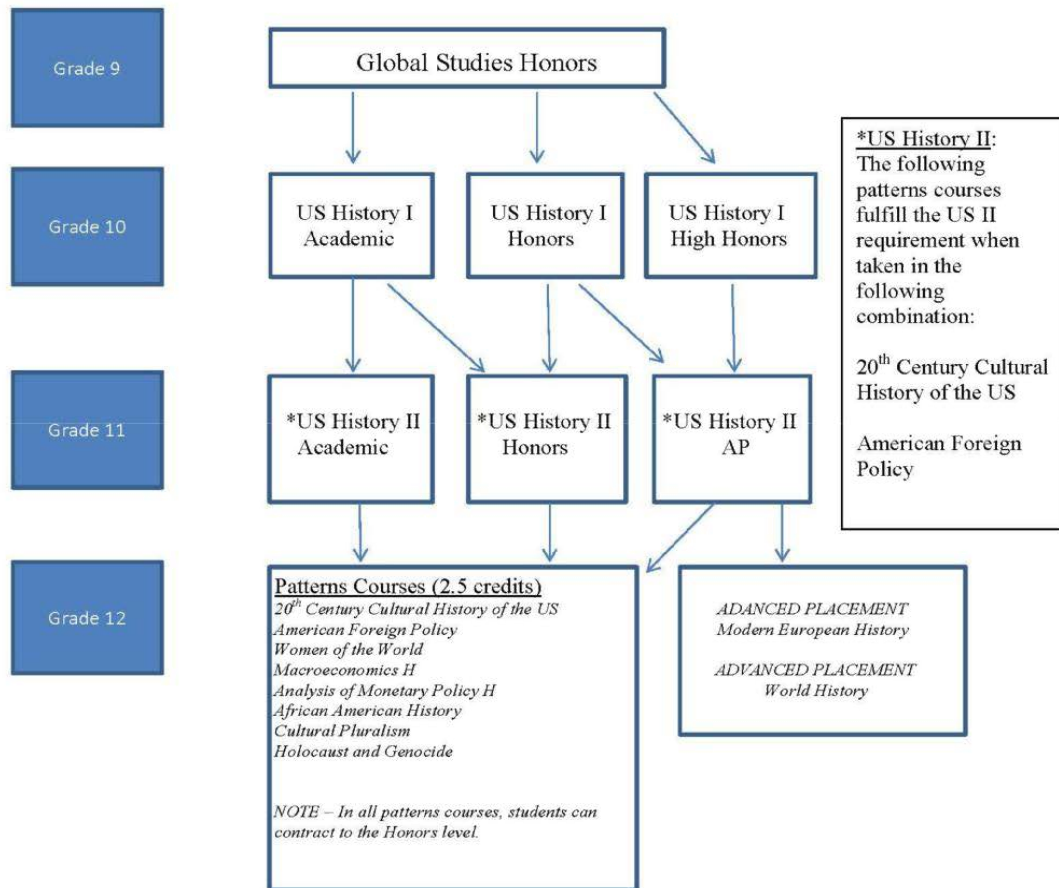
Grade 9

Global Studies Honors

Grade 10

US History I Academic

US History I Honors

US History I High Honors

*US History II: The following patterns courses fulfill the US II requirement when taken in the following combination:

$20^{th}$ Century Cultural History of the US

American Foreign Policy

Grade 11

*US History II Academic

*US History II Honors

*US History II AP

Grade 12

Patterns Courses (2.5 credits)
$20^{th}$ Century Cultural History of the US
American Foreign Policy
Women of the World
Macroeconomics H
Analysis of Monetary Policy H
African American History
Cultural Pluralism
Holocaust and Genocide

NOTE – In all patterns courses, students can contract to the Honors level.

ADANCED PLACEMENT
Modern European History

ADVANCED PLACEMENT
World History